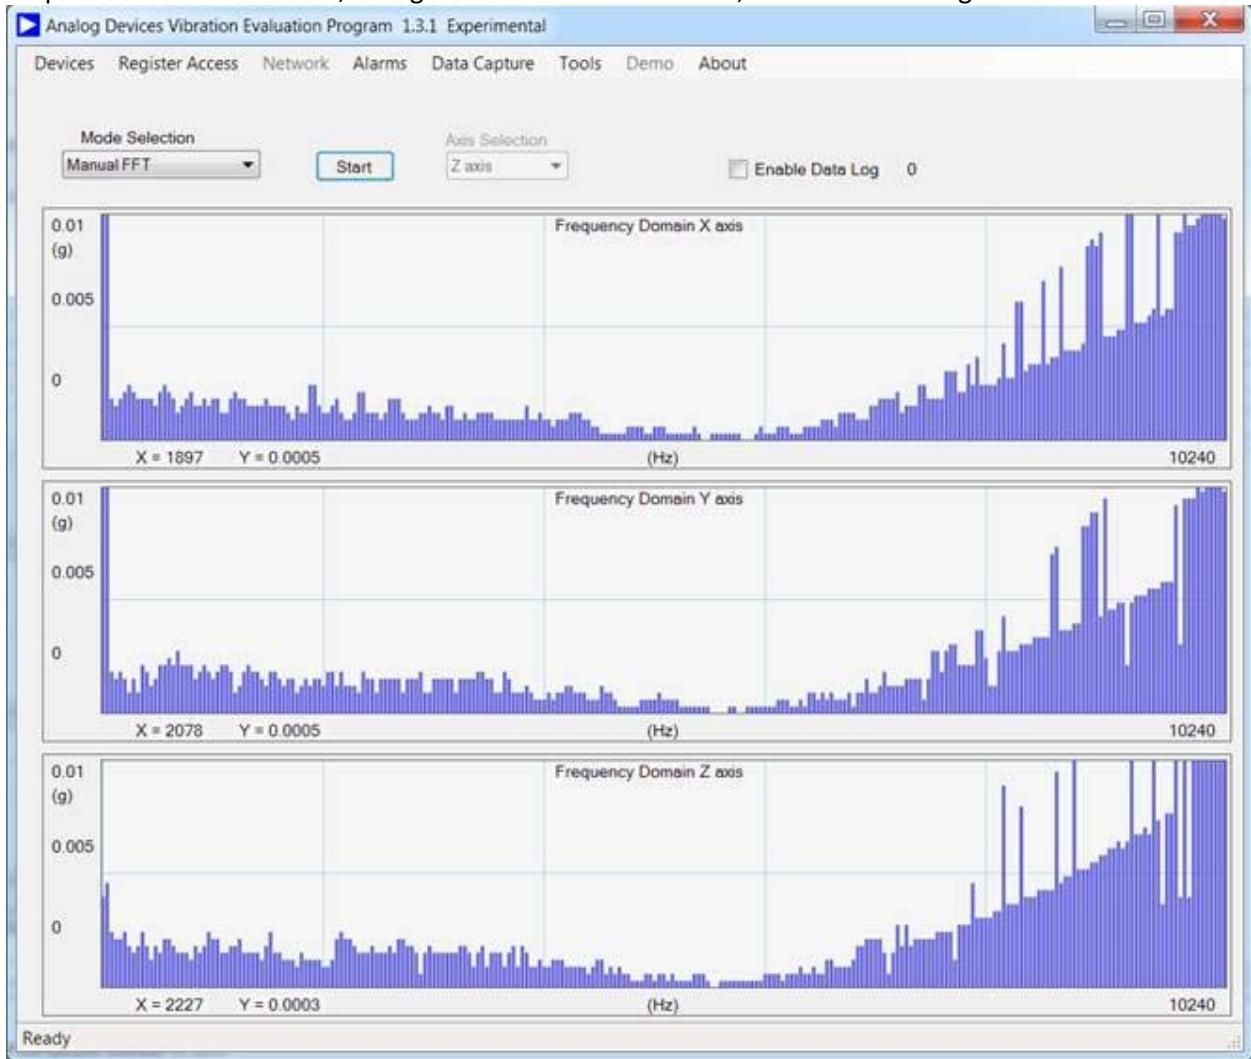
Analog Devices Vibration Evaluation Program 1.3.1 Experimental

Devices Register Access Network Alarms Data Capture Tools Demo About

Mode Selection
Manual FFT
Start
Axis Selection
Z axis
Enable Data Log 0

0.01
(g)
0.005
0
Frequency Domain X axis
X = 1897 Y = 0.0005 (Hz) 10240

0.01
(g)
0.005
0
Frequency Domain Y axis
X = 2078 Y = 0.0005 (Hz) 10240

0.01
(g)
0.005
0
Frequency Domain Z axis
X = 2227 Y = 0.0003 (Hz) 10240

Ready